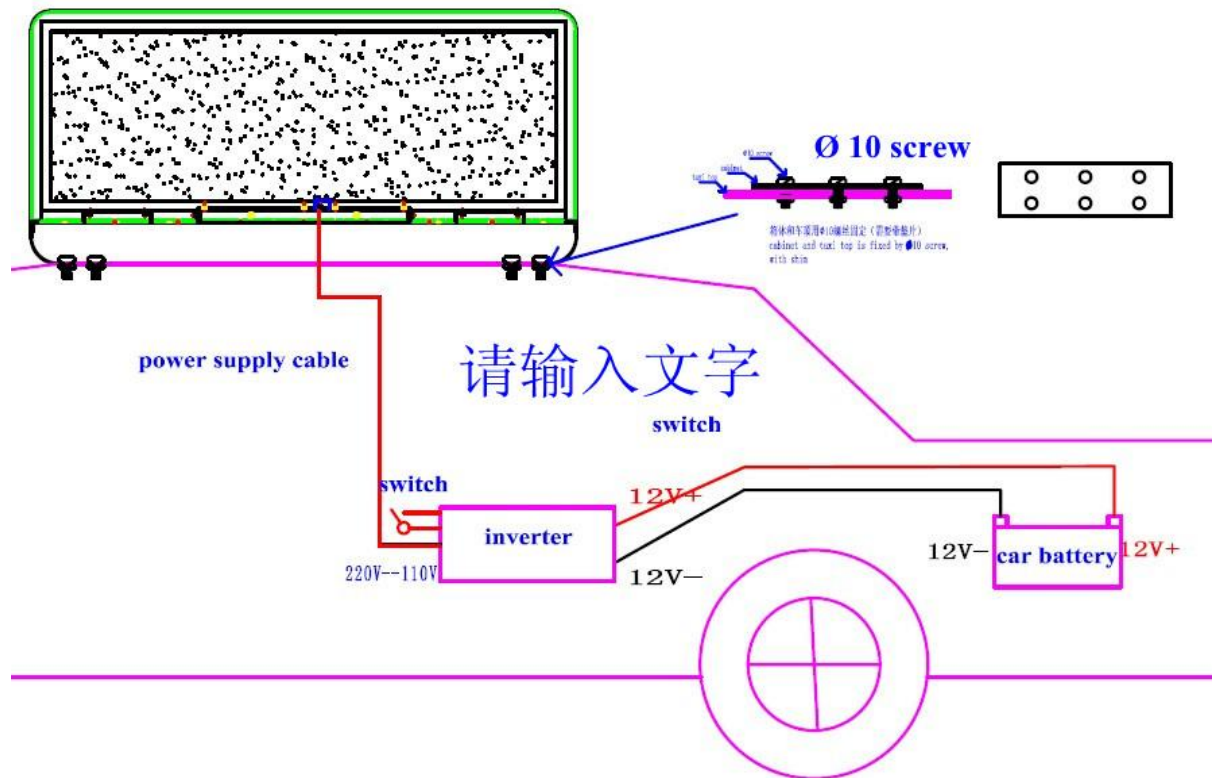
Ø 10 screw

Φ10 screw

cabinet

taxi top

箱体和车顶用Φ10螺丝固定（需要垫片）
cabinet and taxi top is fixed by Φ10 screw, with shim

power supply cable

请输入文字

switch

switch

12V+

inverter

220V--110V

12V−

12V−

car battery

12V+